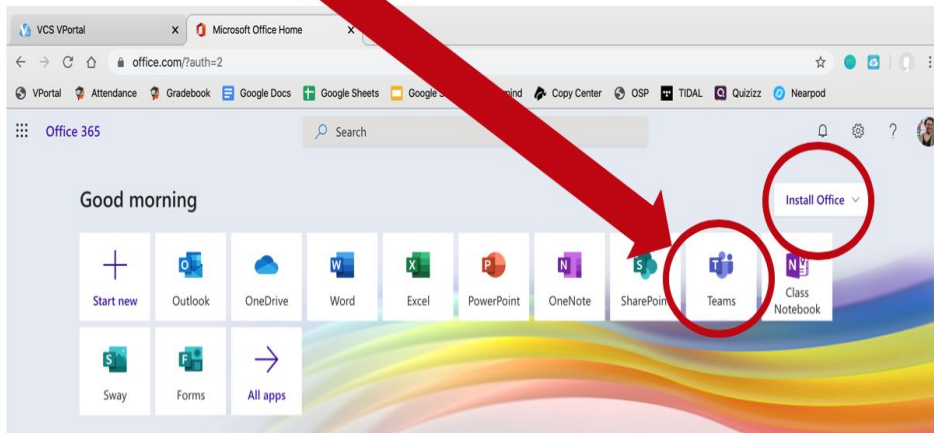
VCS VPortal ×
Microsoft Office Home ×

office.com/?auth=2

VPortal  Attendance  Gradebook  Google Docs  Google Sheets  Google S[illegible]  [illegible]ind  Copy Center  OSP  TIDAL  Quizizz  Nearpod

Office 365
Search

Good morning
Install Office

Start new
Outlook
OneDrive
Word
Excel
PowerPoint
OneNote
SharePoin
Teams
Class Notebook
Sway
Forms
All apps